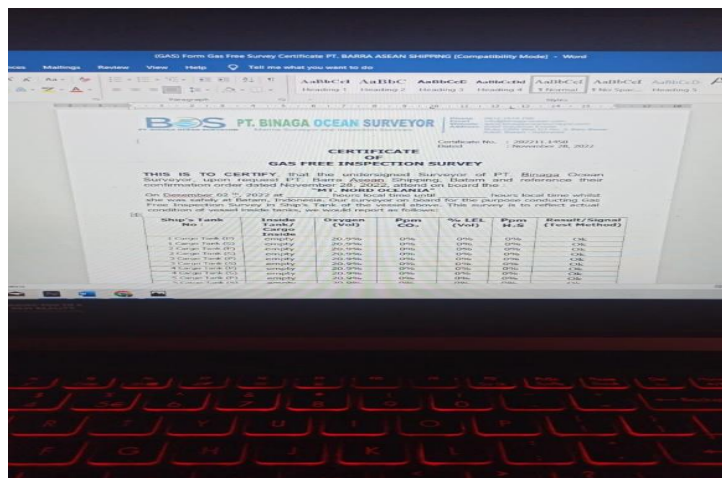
(GAS) Form Gas Free Survey Certificate PT. BARRA ASEAN SHIPPING (Compatibility Mode) - Word

aces Mailings Review View Help Tell me what you want to do

AaBbCcI AaBbC AaBbCcE AaBbCcDd AaBbCcI AaBbCcI AaBbCcD
Heading 1 Heading 2 Heading 3 Heading 4 1 Normal 1 No Spac... Heading 5

Paragraph Styles

BOS PT. BINAGA OCEAN SURVEYOR

Certificate No. : 281211-F458
Dated : November 28, 2022

CERTIFICATE
OF
GAS FREE INSPECTION SURVEY

THIS IS TO CERTIFY, that the undersigned Surveyor of PT. Binaga Ocean Surveyor, upon request PT. Barra Asean Shipping, Batam and reference their confirmation order dated November 28, 2022, attend on board the :
"MT. NORD OCEANIA"

On December 02 th, 2022 at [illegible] hours local time until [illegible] hours local time whilst she was safely at Batam, Indonesia. Our surveyor on board for the purpose conducting Gas Free Inspection Survey in Ship's Tank of the vessel above. This survey is to reflect actual condition of vessel inside tanks, we would report as follows:

| Ship's Tank No | Inside Tank/ Cargo Inside | Oxygen (Vol) | Ppm CO | % LEL (Vol) | Ppm H₂S | Result/Signal (Test Method) |
|---|---|---|---|---|---|---|
| 1 Cargo Tank (P) | empty | 20.9% | 0% | 0% | 0% | Ok |
| 1 Cargo Tank (S) | empty | 20.9% | 0% | 0% | 0% | Ok |
| 2 Cargo Tank (P) | empty | 20.9% | 0% | 0% | 0% | Ok |
| 2 Cargo Tank (S) | empty | 20.9% | 0% | 0% | 0% | Ok |
| 3 Cargo Tank (P) | empty | 20.9% | 0% | 0% | 0% | Ok |
| 3 Cargo Tank (S) | empty | 20.9% | 0% | 0% | 0% | Ok |
| 4 Cargo Tank (P) | empty | 20.9% | 0% | 0% | 0% | Ok |
| 4 Cargo Tank (S) | empty | 20.9% | 0% | 0% | 0% | Ok |
| 5 Cargo Tank (P) | empty | 20.9% | 0% | 0% | 0% | Ok |
| 5 Cargo Tank (S) | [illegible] | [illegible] | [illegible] | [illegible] | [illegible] | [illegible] |